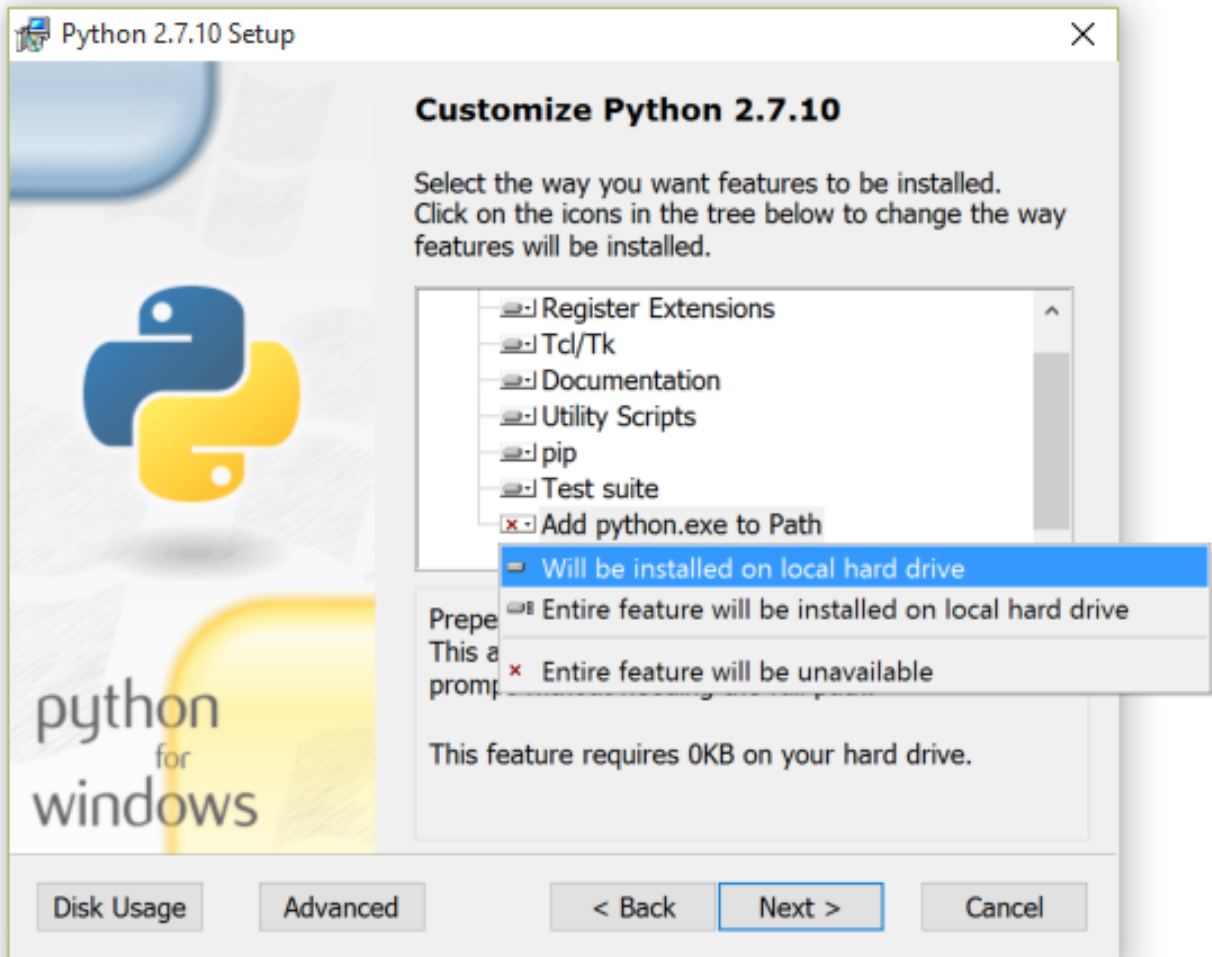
Python 2.7.10 Setup

×

Customize Python 2.7.10

Select the way you want features to be installed. Click on the icons in the tree below to change the way features will be installed.

Register Extensions
Tcl/Tk
Documentation
Utility Scripts
pip
Test suite
Add python.exe to Path

Will be installed on local hard drive
Entire feature will be installed on local hard drive
Entire feature will be unavailable

Prepe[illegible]
This a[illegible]
promp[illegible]

This feature requires 0KB on your hard drive.

python for windows

Disk Usage
Advanced
< Back
Next >
Cancel